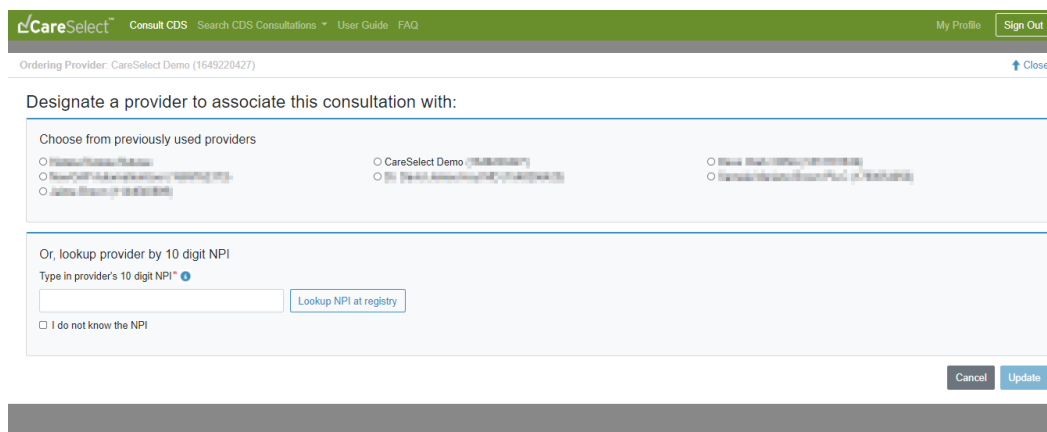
CareSelect™ Consult CDS Search CDS Consultations ▾ User Guide FAQ My Profile Sign Out

Ordering Provider: CareSelect Demo (1649220427) Close

Designate a provider to associate this consultation with:

Choose from previously used providers

○ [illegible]
○ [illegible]
○ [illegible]
○ CareSelect Demo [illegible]
○ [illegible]
○ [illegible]
○ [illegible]

Or, lookup provider by 10 digit NPI

Type in provider's 10 digit NPI*

Lookup NPI at registry

☐ I do not know the NPI

Cancel Update